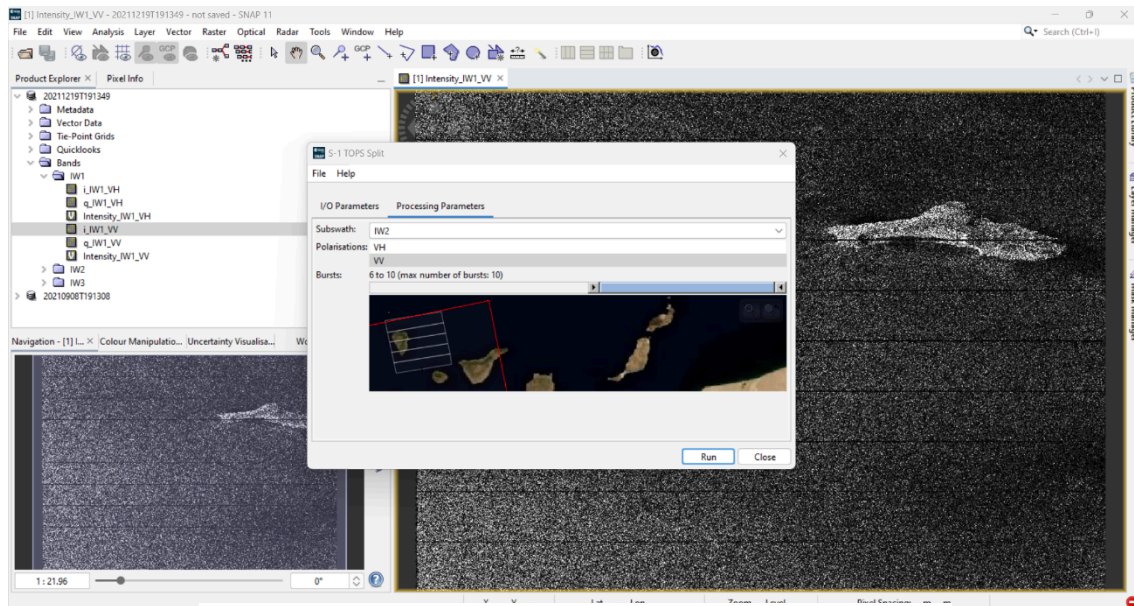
[1] Intensity_IW1_VV - 20211219T191349 - not saved - SNAP 11

File Edit View Analysis Layer Vector Raster Optical Radar Tools Window Help

Search (Ctrl+I)

Product Explorer × Pixel Info

20211219T191349
Metadata
Vector Data
Tie-Point Grids
Quicklooks
Bands
IW1
i_IW1_VH
q_IW1_VH
Intensity_IW1_VH
i_IW1_VV
q_IW1_VV
Intensity_IW1_VV
IW2
IW3
20210908T191308

[1] Intensity_IW1_VV ×

S-1 TOPS Split

File Help

I/O Parameters Processing Parameters

Subswath: IW2

Polarisations: VH
VV

Bursts: 6 to 10 (max number of bursts: 10)

Run Close

Navigation - [1] I... × Colour Manipulatio... Uncertainty Visualisa... Wo

1 : 21.96

0°

Product Library

Layer Manager

Mask Manager

Pixel Spacing: